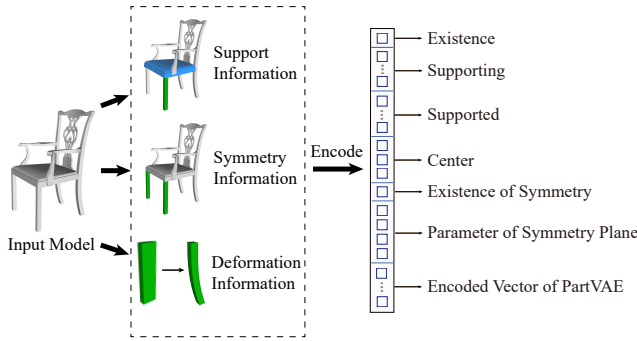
Input Model

Support Information

Symmetry Information

Deformation Information

Encode

Existence

Supporting

Supported

Center

Existence of Symmetry

Parameter of Symmetry Plane

Encoded Vector of PartVAE